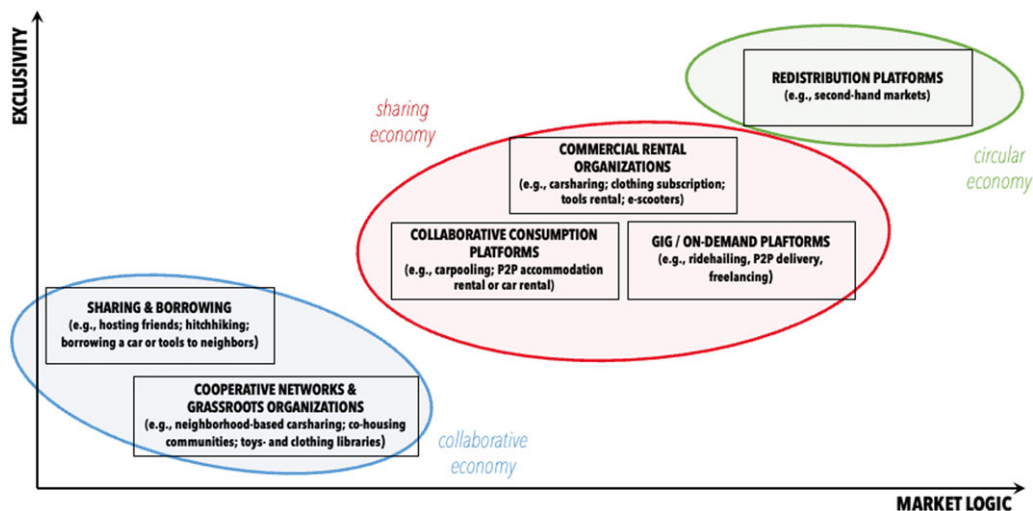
EXCLUSIVITY

REDISTRIBUTION PLATFORMS
(e.g., second-hand markets)

sharing economy

circular economy

COMMERCIAL RENTAL ORGANIZATIONS
(e.g., carsharing; clothing subscription; tools rental; e-scooters)

COLLABORATIVE CONSUMPTION PLATFORMS
(e.g., carpooling; P2P accommodation rental or car rental)

GIG / ON-DEMAND PLAFTORMS
(e.g., ridehailing, P2P delivery, freelancing)

SHARING & BORROWING
(e.g., hosting friends; hitchhiking; borrowing a car or tools to neighbors)

COOPERATIVE NETWORKS & GRASSROOTS ORGANIZATIONS
(e.g., neighborhood-based carsharing; co-housing communities; toys- and clothing libraries)

collaborative economy

MARKET LOGIC